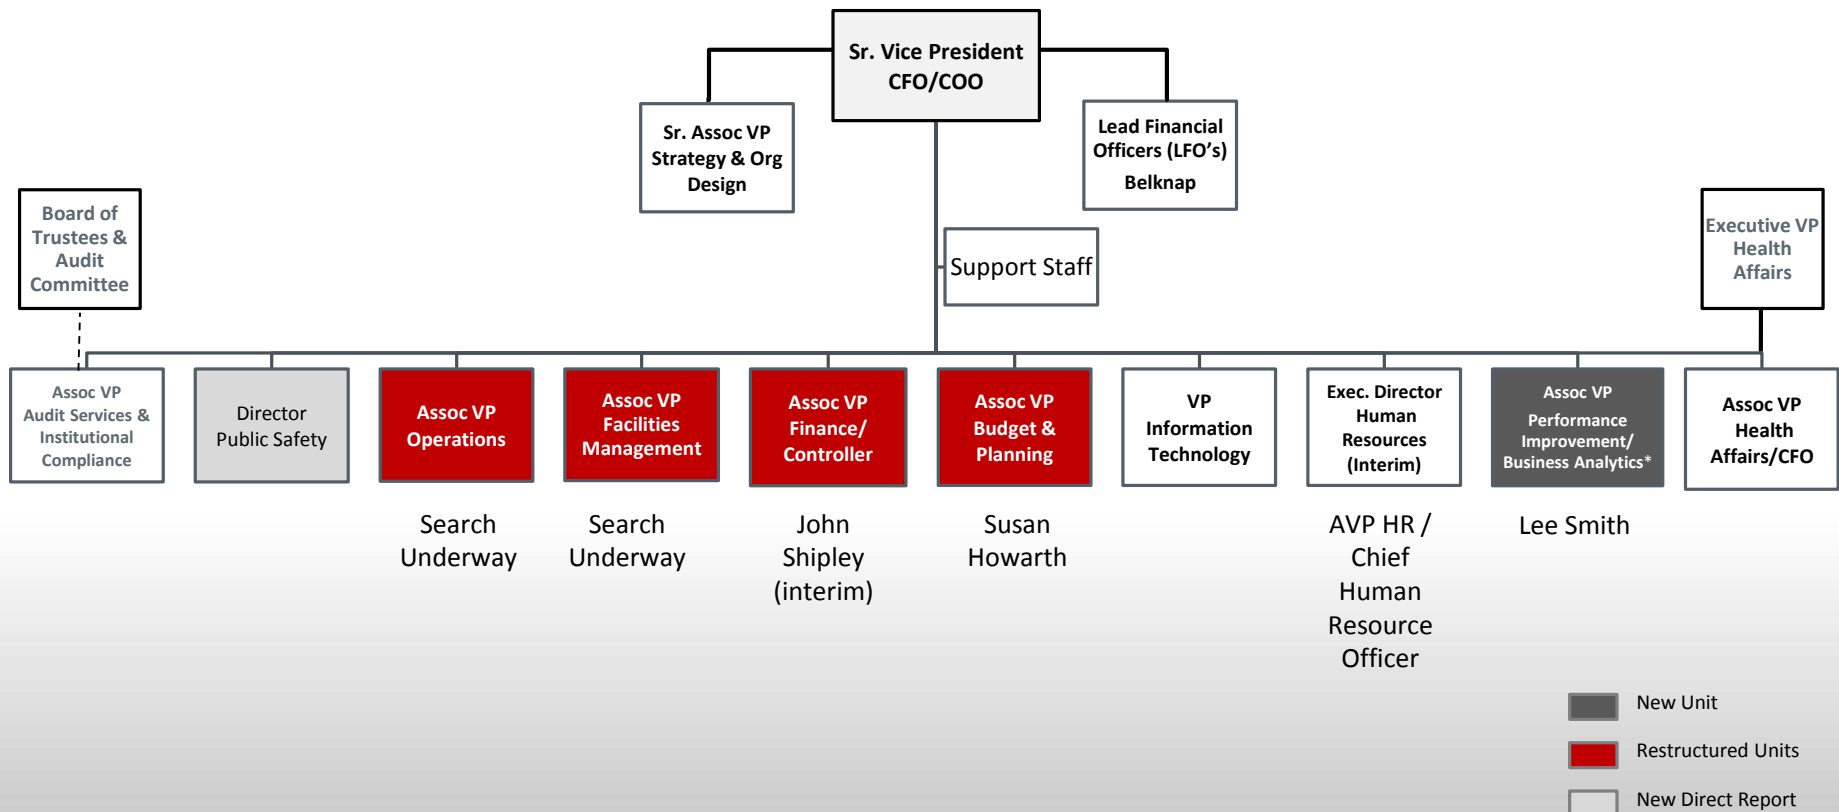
Sr. Vice President CFO/COO

Sr. Assoc VP Strategy & Org Design

Lead Financial Officers (LFO's) Belknap

Support Staff

Board of Trustees & Audit Committee

Executive VP Health Affairs

Assoc VP Audit Services & Institutional Compliance

Director Public Safety

Assoc VP Operations

Search Underway

Assoc VP Facilities Management

Search Underway

Assoc VP Finance/ Controller

John Shipley (interim)

Assoc VP Budget & Planning

Susan Howarth

VP Information Technology

Exec. Director Human Resources (Interim)

AVP HR / Chief Human Resource Officer

Assoc VP Performance Improvement/ Business Analytics*

Lee Smith

Assoc VP Health Affairs/CFO

New Unit

Restructured Units

New Direct Report